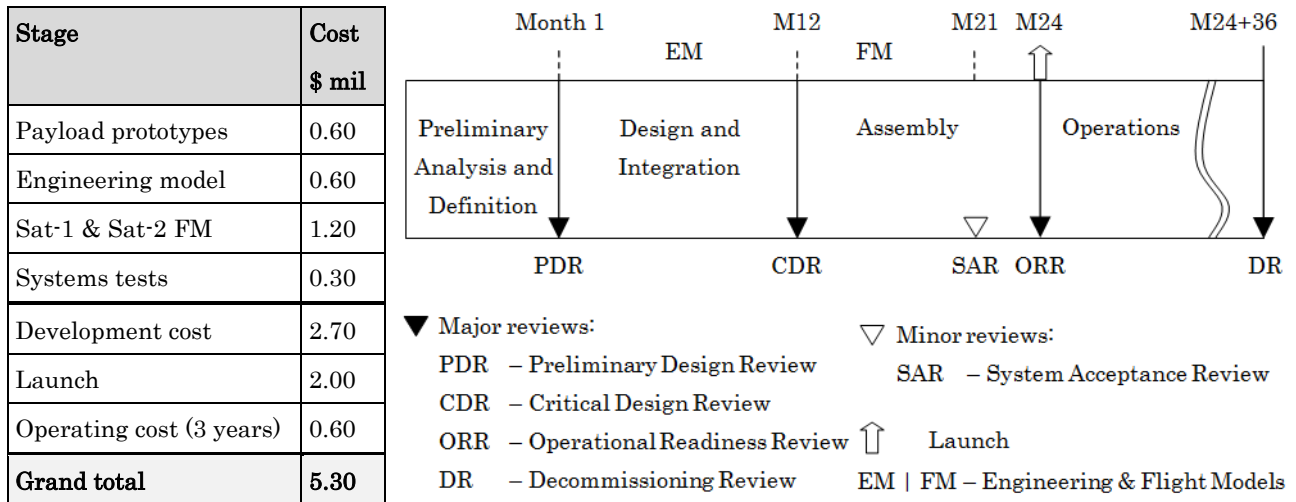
| Stage | Cost \$ mil |
|---|---|
| Payload prototypes | 0.60 |
| Engineering model | 0.60 |
| Sat-1 & Sat-2 FM | 1.20 |
| Systems tests | 0.30 |
| Development cost | 2.70 |
| Launch | 2.00 |
| Operating cost (3 years) | 0.60 |
| Grand total | 5.30 |

Month 1 EM M12 FM M21 M24 M24+36

Preliminary Analysis and Definition

Design and Integration

Assembly

Operations

PDR CDR SAR ORR DR

▼ Major reviews:
PDR – Preliminary Design Review
CDR – Critical Design Review
ORR – Operational Readiness Review
DR – Decommissioning Review

▽ Minor reviews:
SAR – System Acceptance Review

Launch

EM | FM – Engineering & Flight Models